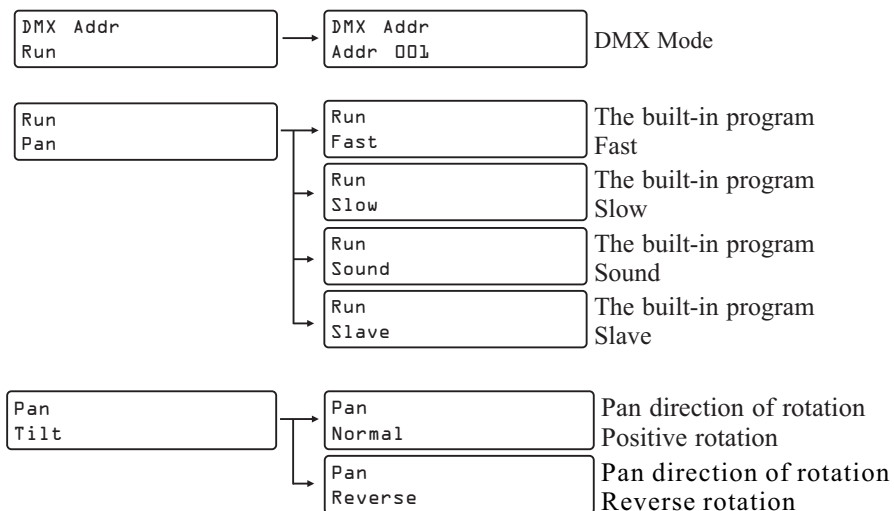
DMX Addr
Run

DMX Addr
Addr 001

DMX Mode

Run
Pan

Run
Fast

The built-in program
Fast

Run
Slow

The built-in program
Slow

Run
Sound

The built-in program
Sound

Run
Slave

The built-in program
Slave

Pan
Tilt

Pan
Normal

Pan direction of rotation
Positive rotation

Pan
Reverse

Pan direction of rotation
Reverse rotation